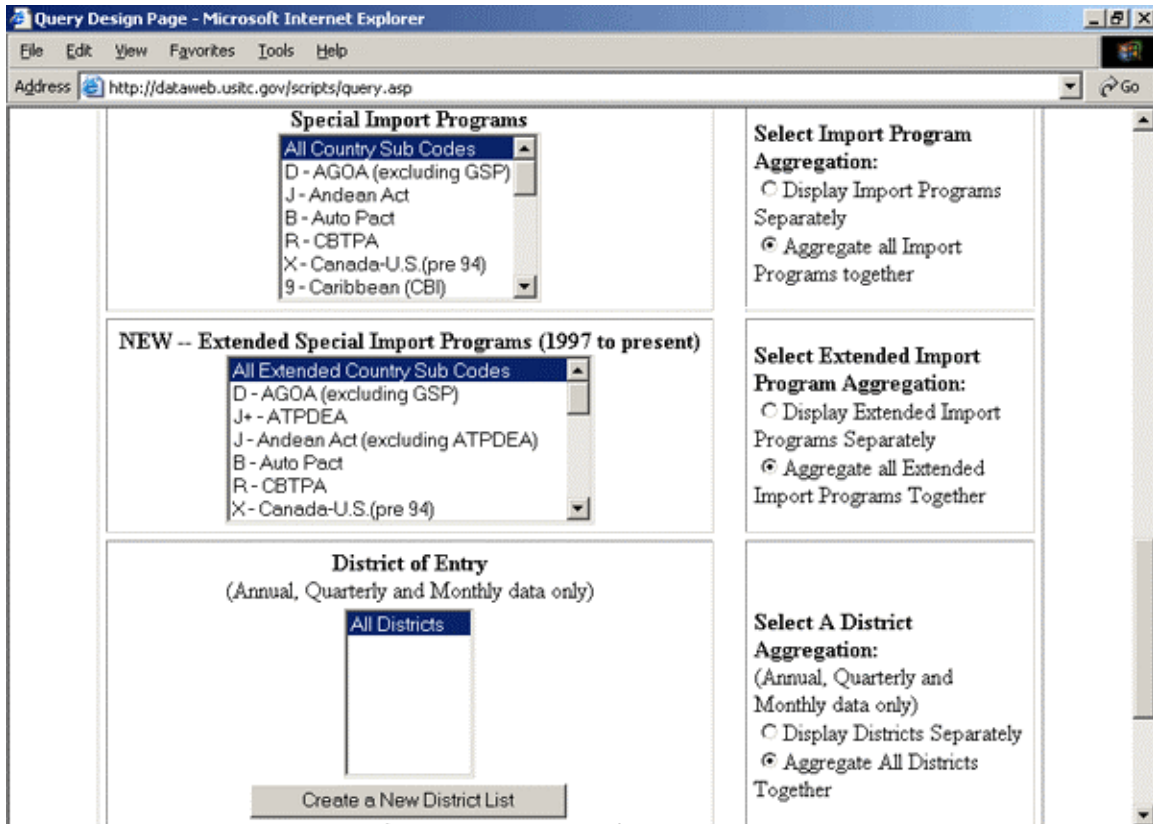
Query Design Page - Microsoft Internet Explorer

File Edit View Favorites Tools Help

Address http://dataweb.usitc.gov/scripts/query.asp

Go

Special Import Programs

All Country Sub Codes
D - AGOA (excluding GSP)
J - Andean Act
B - Auto Pact
R - CBTPA
X - Canada-U.S.(pre 94)
9 - Caribbean (CBI)

Select Import Program Aggregation:
Display Import Programs Separately
Aggregate all Import Programs together

NEW -- Extended Special Import Programs (1997 to present)

All Extended Country Sub Codes
D - AGOA (excluding GSP)
J+ - ATPDEA
J - Andean Act (excluding ATPDEA)
B - Auto Pact
R - CBTPA
X - Canada-U.S.(pre 94)

Select Extended Import Program Aggregation:
Display Extended Import Programs Separately
Aggregate all Extended Import Programs Together

District of Entry
(Annual, Quarterly and Monthly data only)

All Districts

Create a New District List

Select A District Aggregation:
(Annual, Quarterly and Monthly data only)
Display Districts Separately
Aggregate All Districts Together